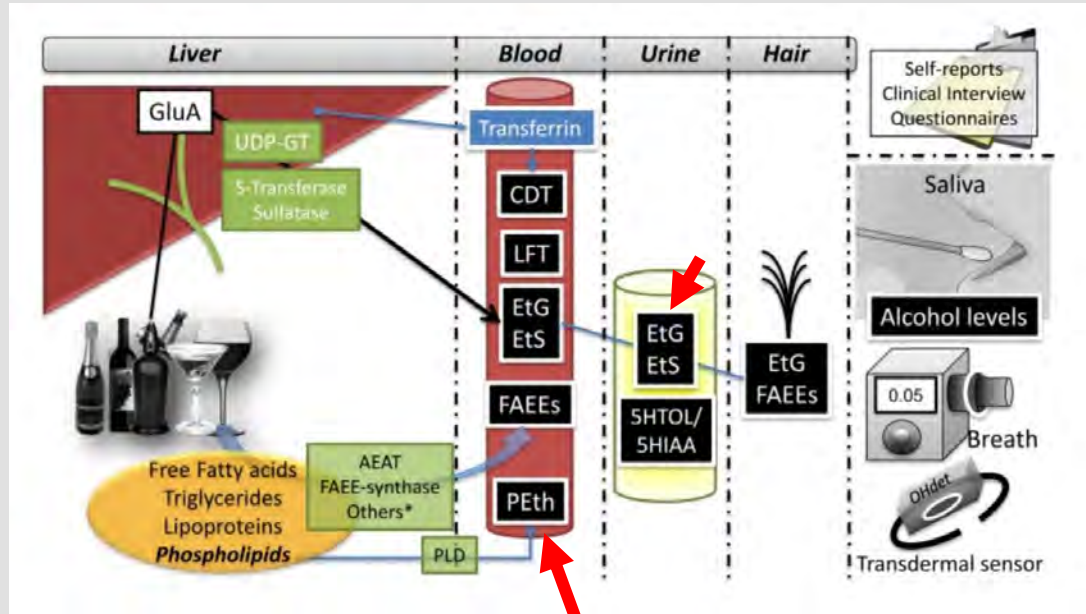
Liver

Blood

Urine

Hair

Self-reports
Clinical Interview
Questionnaires

GluA

UDP-GT

S-Transferase
Sulfatase

Transferrin

CDT

LFT

EtG
EtS

FAEEs

PEth

EtG
EtS

5HTOL/
5HIAA

EtG
FAEEs

Saliva

Alcohol levels

0.05

Breath

OHdet

Transdermal sensor

Free Fatty acids
Triglycerides
Lipoproteins
Phospholipids

AEAT
FAEE-synthase
Others*

PLD